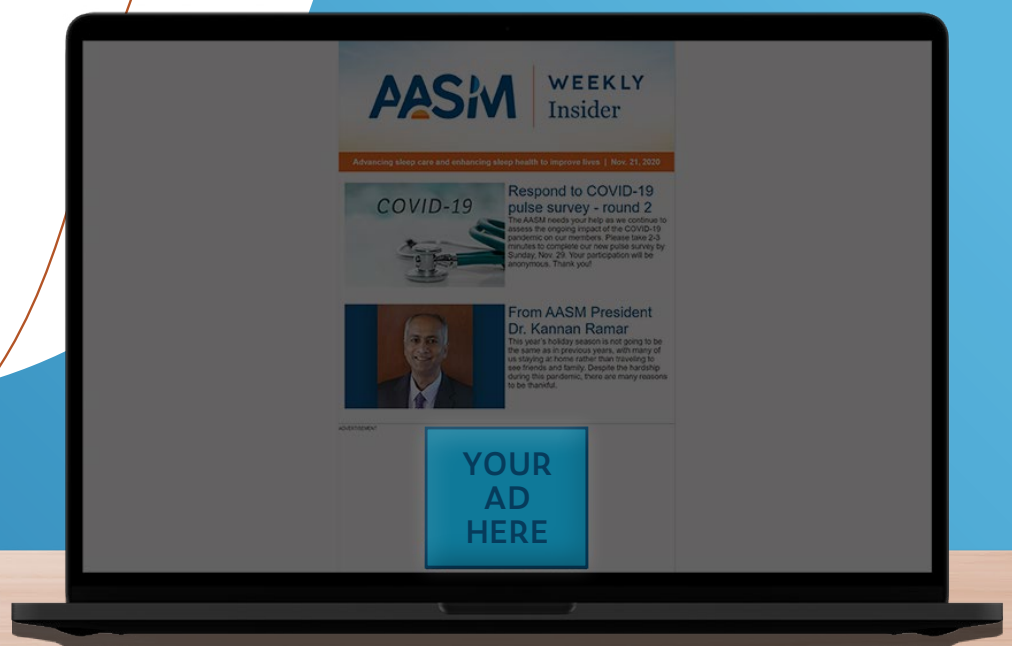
AASM | WEEKLY Insider

Advancing sleep care and enhancing sleep health to improve lives | Nov. 21, 2020

COVID-19

Respond to COVID-19 pulse survey - round 2

The AASM needs your help as we continue to assess the ongoing impact of the COVID-19 pandemic on our members. Please take 2-3 minutes to complete our new pulse survey by Sunday, Nov. 29. Your participation will be anonymous. Thank you!

From AASM President Dr. Kannan Ramar

This year's holiday season is not going to be the same as in previous years, with many of us staying at home rather than traveling to see friends and family. Despite the hardship during this pandemic, there are many reasons to be thankful.

ADVERTISEMENT

YOUR AD HERE